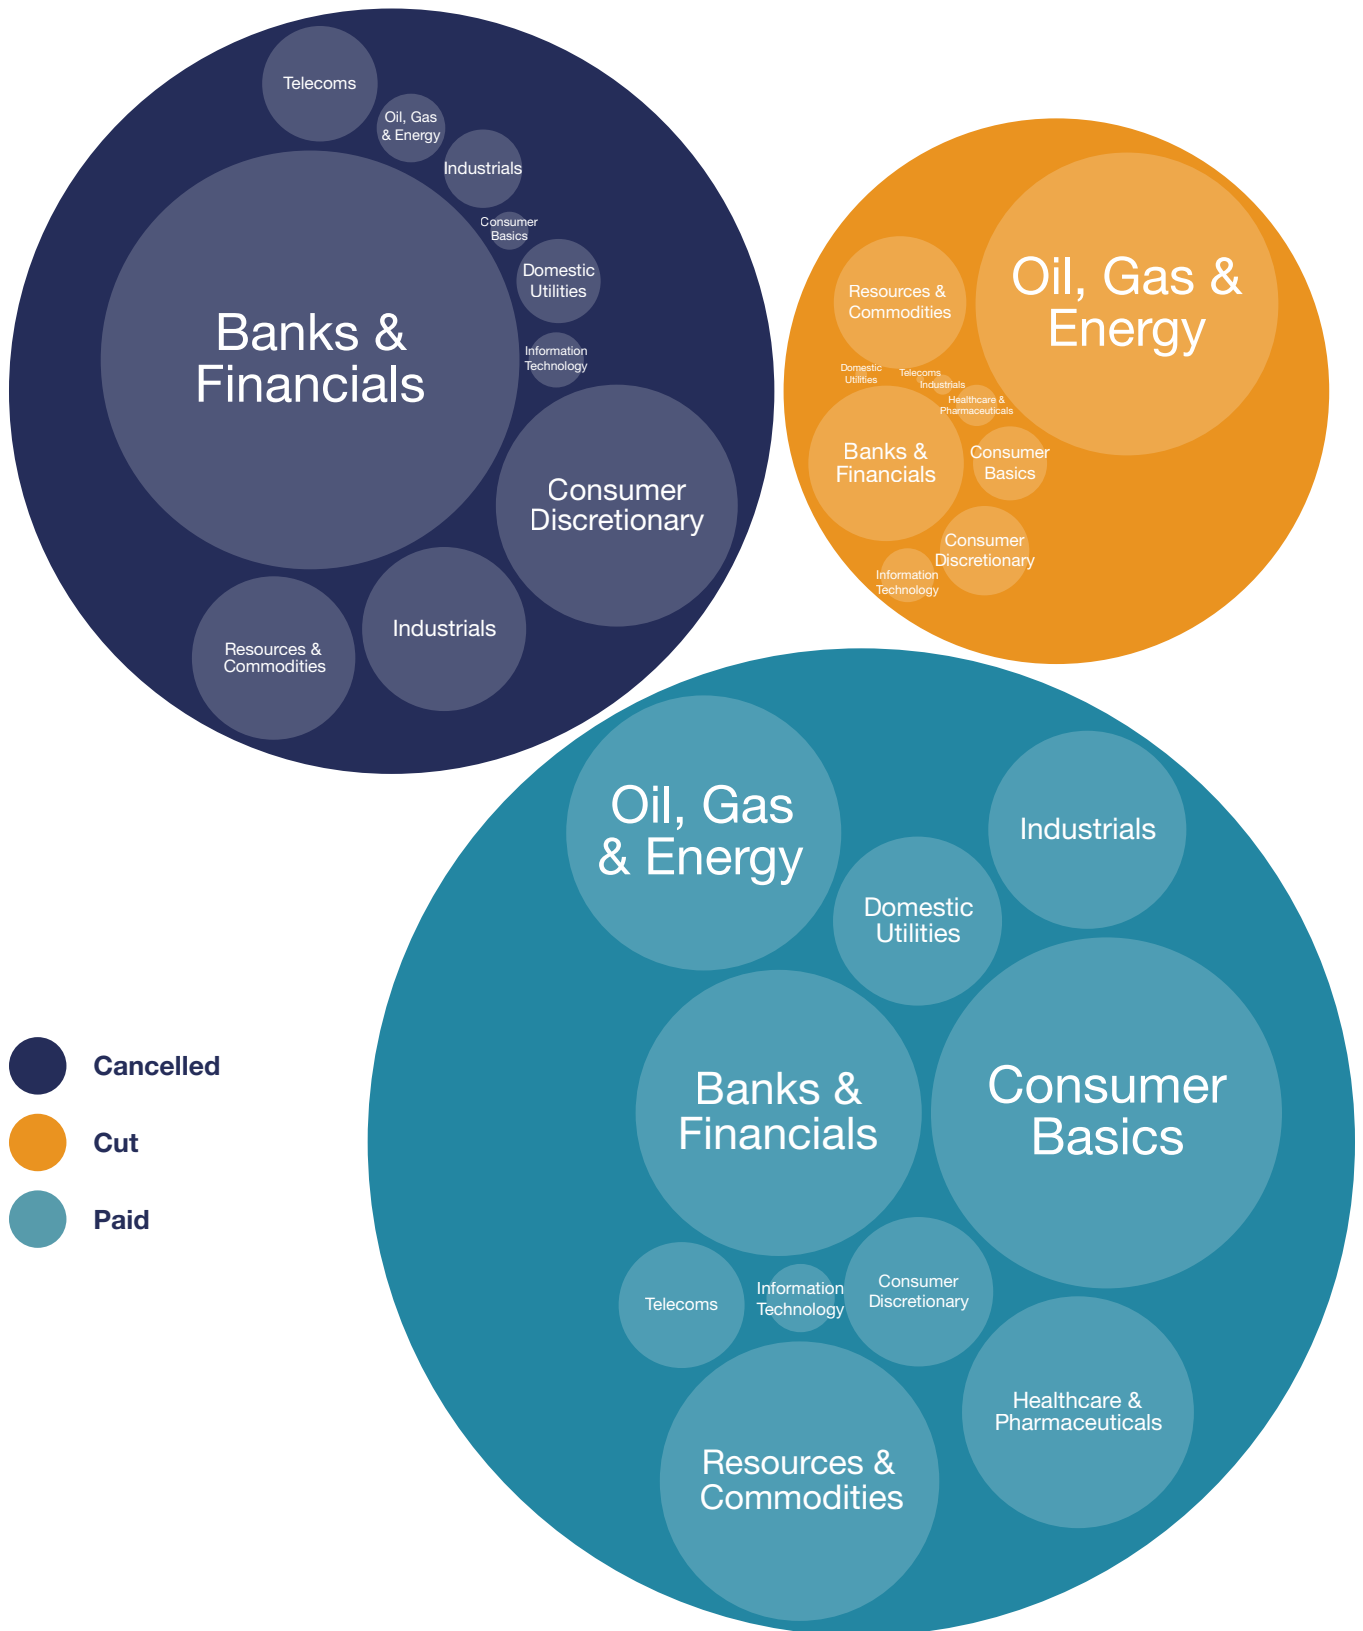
Telecoms

Oil, Gas & Energy

Industrials

Consumer Basics

Banks & Financials

Domestic Utilities

Information Technology

Consumer Discretionary

Resources & Commodities

Industrials

Resources & Commodities

Oil, Gas & Energy

Domestic Utilities

Telecoms

Industrials

Healthcare & Pharmaceuticals

Banks & Financials

Consumer Basics

Consumer Discretionary

Information Technology

Oil, Gas & Energy

Industrials

Domestic Utilities

Banks & Financials

Consumer Basics

Telecoms

Information Technology

Consumer Discretionary

Healthcare & Pharmaceuticals

Resources & Commodities

Cancelled

Cut

Paid